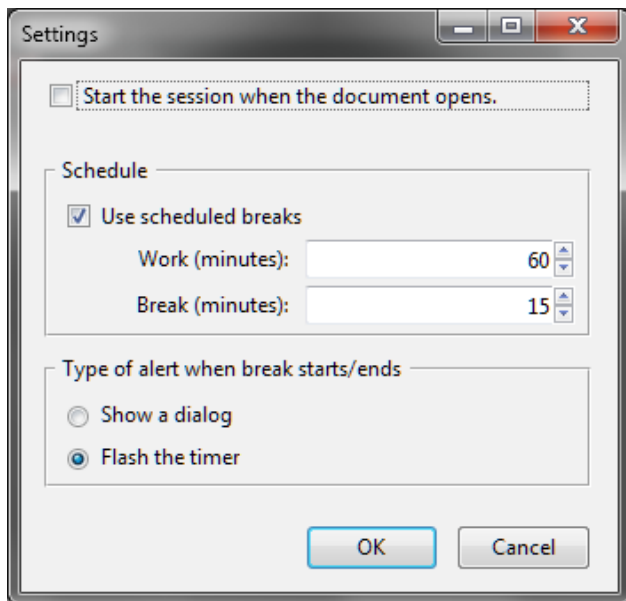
Settings

Start the session when the document opens.

Schedule

Use scheduled breaks

Work (minutes): 60

Break (minutes): 15

Type of alert when break starts/ends

Show a dialog

Flash the timer

OK

Cancel